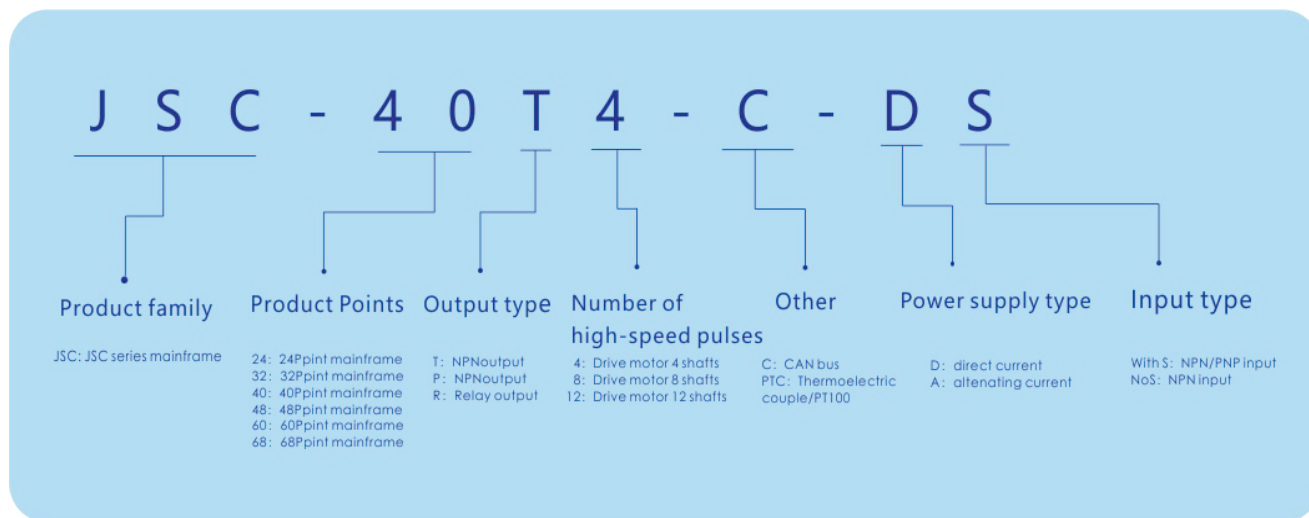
J S C - 4 0 T 4 - C - D S

Product family

JSC: JSC series mainframe

Product Points

24: 24Ppint mainframe
32: 32Ppint mainframe
40: 40Ppint mainframe
48: 48Ppint mainframe
60: 60Ppint mainframe
68: 68Ppint mainframe

Output type

T: NPNoutput
P: NPNoutput
R: Relay output

Number of high-speed pulses

4: Drive motor 4 shafts
8: Drive motor 8 shafts
12: Drive motor 12 shafts

Other

C: CAN bus
PTC: Thermoelectric couple/PT100

Power supply type

D: direct current
A: altenating current

Input type

With S: NPN/PNP input
NoS: NPN input